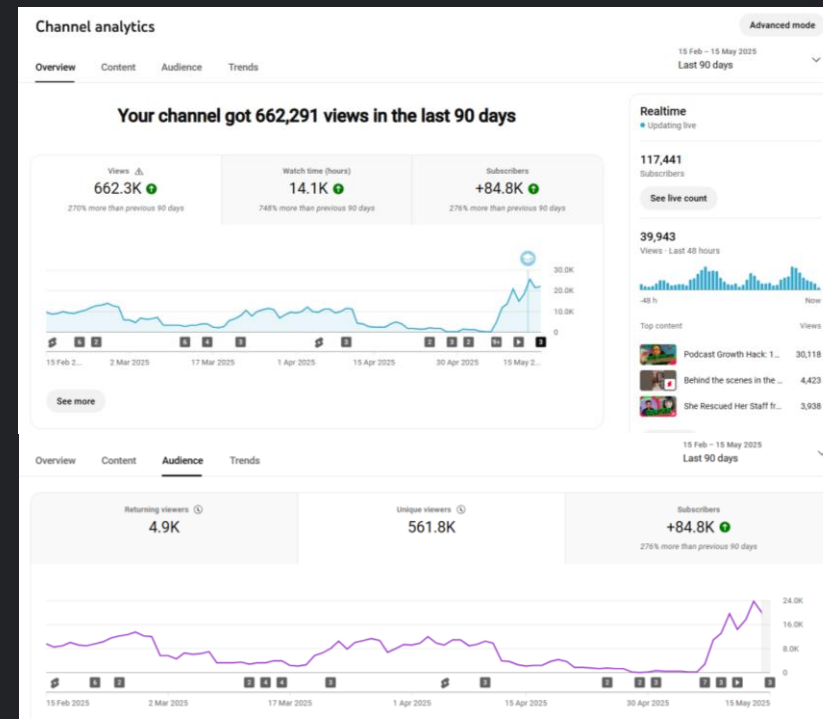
Channel analytics

Advanced mode

Overview Content Audience Trends

15 Feb – 15 May 2025
Last 90 days

Your channel got 662,291 views in the last 90 days

| Views | Watch time (hours) | Subscribers |
|---|---|---|
| 662.3K | 14.1K | +84.8K |
| 270% more than previous 90 days | 748% more than previous 90 days | 276% more than previous 90 days |

30.0K
20.0K
10.0K
0

15 Feb 2... 2 Mar 2025 17 Mar 2025 1 Apr 2025 15 Apr 2025 30 Apr 2025 15 May 2...

See more

Realtime
Updating live

117,441
Subscribers

See live count

39,943
Views · Last 48 hours

-48 h Now

Top content Views

Podcast Growth Hack: 1... 30,118
Behind the scenes in the ... 4,423
She Rescued Her Staff fr... 3,938

Overview Content Audience Trends

15 Feb – 15 May 2025
Last 90 days

| Returning viewers | Unique viewers | Subscribers |
|---|---|---|
| 4.9K | 561.8K | +84.8K |
| | | 276% more than previous 90 days |

24.0K
16.0K
8.0K
0

15 Feb 2025 2 Mar 2025 17 Mar 2025 1 Apr 2025 15 Apr 2025 30 Apr 2025 15 May 2025